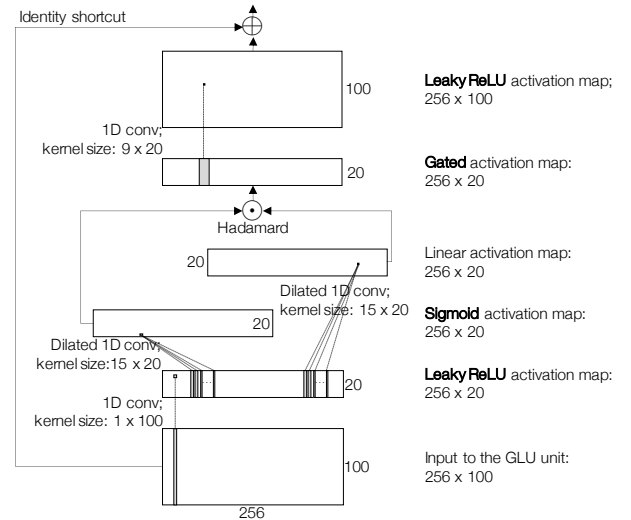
Identity shortcut

100

Leaky ReLU activation map; 256 x 100

1D conv; kernel size: 9 x 20

20

Gated activation map: 256 x 20

Hadamard

20

Linear activation map: 256 x 20

Dilated 1D conv; kernel size: 15 x 20

20

Sigmoid activation map: 256 x 20

Dilated 1D conv; kernel size:15 x 20

20

Leaky ReLU activation map: 256 x 20

1D conv; kernel size: 1 x 100

100

Input to the GLU unit: 256 x 100

256